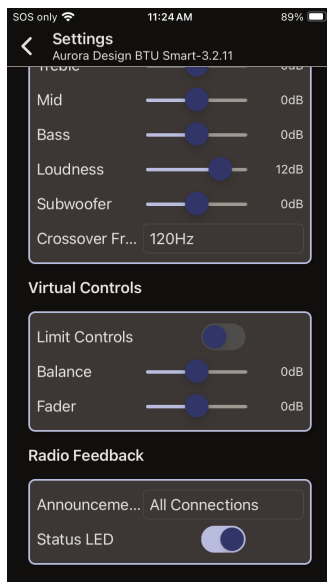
SOS only 11:24 AM 89%

Settings
Aurora Design BTU Smart-3.2.11

Treble 0dB

Mid 0dB

Bass 0dB

Loudness 12dB

Subwoofer 0dB

Crossover Fr... 120Hz

Virtual Controls

Limit Controls

Balance 0dB

Fader 0dB

Radio Feedback

Announceme... All Connections

Status LED